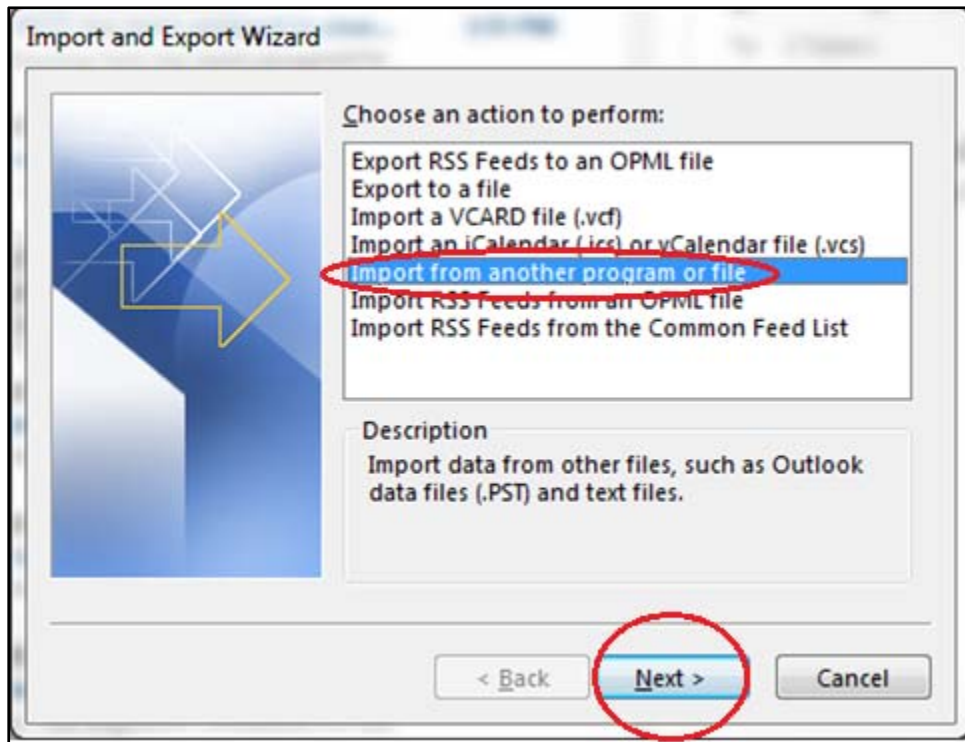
Import and Export Wizard

Choose an action to perform:

Export RSS Feeds to an OPML file
Export to a file
Import a VCARD file (.vcf)
Import an iCalendar (.ics) or vCalendar file (.vcs)
Import from another program or file
Import RSS Feeds from an OPML file
Import RSS Feeds from the Common Feed List

Description

Import data from other files, such as Outlook data files (.PST) and text files.

< Back

Next >

Cancel